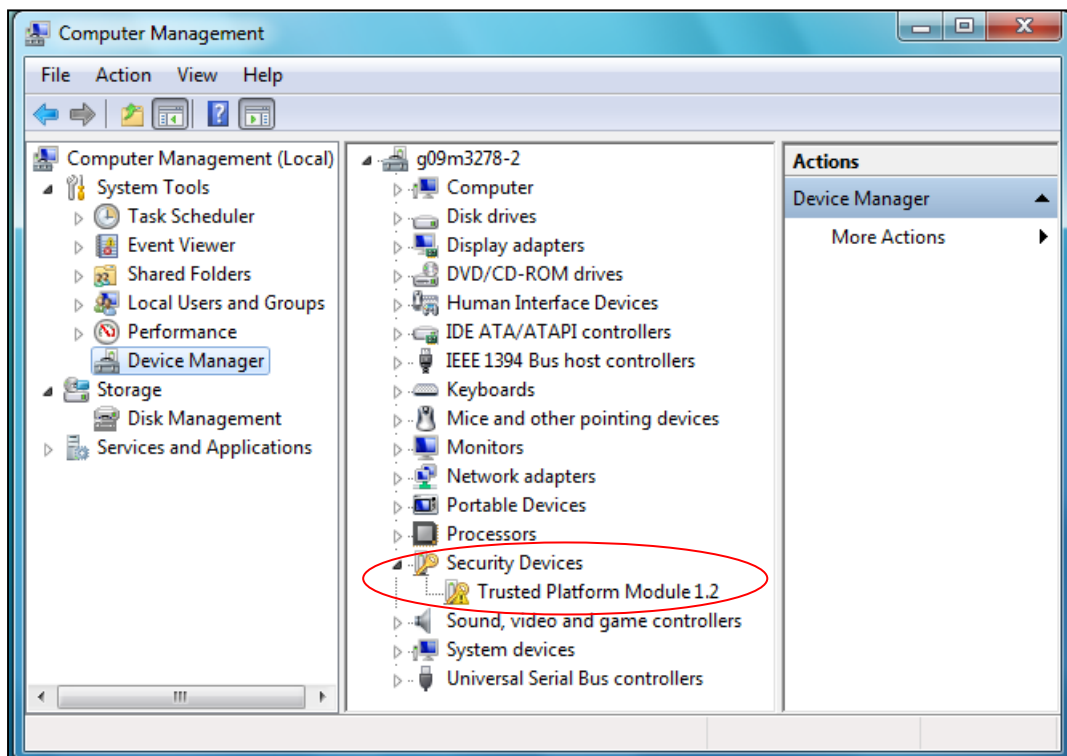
Computer Management

File Action View Help

Computer Management (Local)
System Tools
Task Scheduler
Event Viewer
Shared Folders
Local Users and Groups
Performance
Device Manager
Storage
Disk Management
Services and Applications

g09m3278-2
Computer
Disk drives
Display adapters
DVD/CD-ROM drives
Human Interface Devices
IDE ATA/ATAPI controllers
IEEE 1394 Bus host controllers
Keyboards
Mice and other pointing devices
Monitors
Network adapters
Portable Devices
Processors
Security Devices
Trusted Platform Module 1.2
Sound, video and game controllers
System devices
Universal Serial Bus controllers

Actions
Device Manager
More Actions